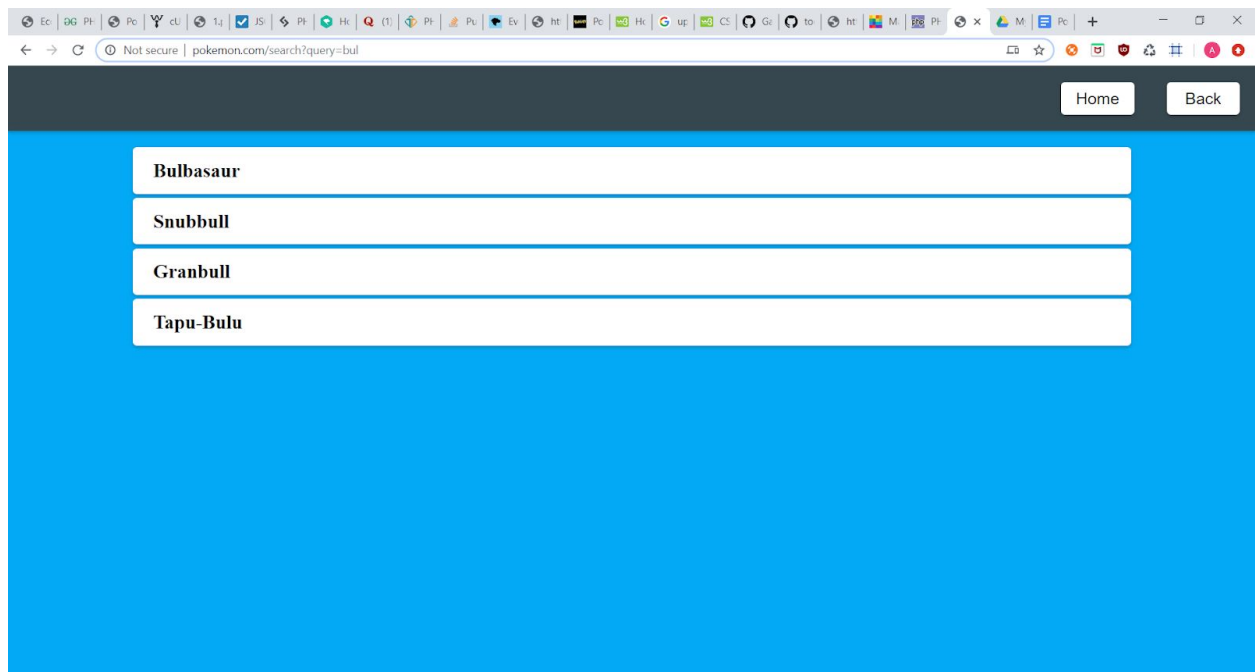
Ec | PH | Pc | cU | 1.; | JS | PH | Hc | (1) | PH | Pu | Ev | ht | Pc | Hc | up | CS | Gi | to | ht | M | PH | M | Pc | +

Not secure | pokemon.com/search?query=bul

Home
Back

Bulbasaur

Snubbull

Granbull

Tapu-Bulu